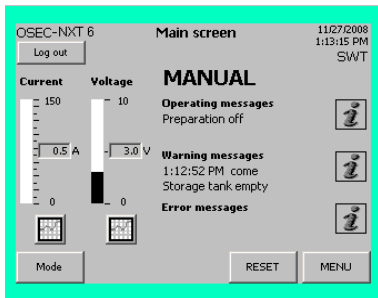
OSEC-NXT 6

Log out

Main screen

11/27/2008
1:13:15 PM
SWT

Current

Voltage

150

10

0.5 A

3.0 V

0

0

MANUAL

Operating messages
Preparation off

Warning messages
1:12:52 PM come
Storage tank empty

Error messages

Mode

RESET

MENU